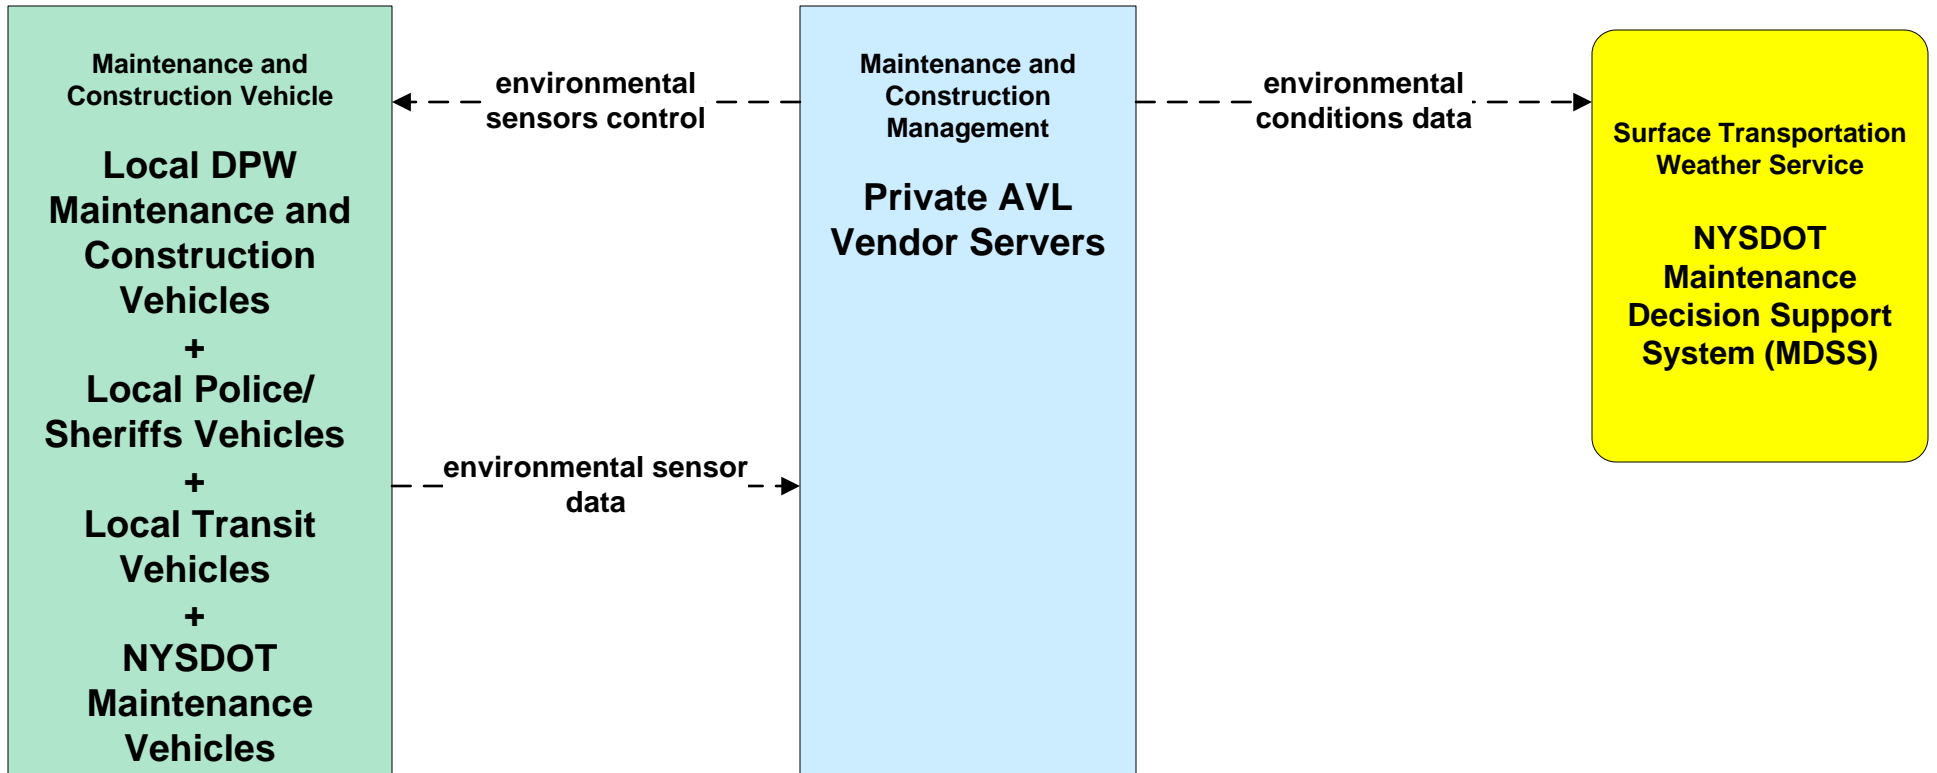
Maintenance and Construction Vehicle

Local DPW Maintenance and Construction Vehicles
+
Local Police/ Sheriffs Vehicles
+
Local Transit Vehicles
+
NYSDOT Maintenance Vehicles

environmental sensors control

environmental sensor data

Maintenance and Construction Management

Private AVL Vendor Servers

environmental conditions data

Surface Transportation Weather Service

NYSDOT Maintenance Decision Support System (MDSS)